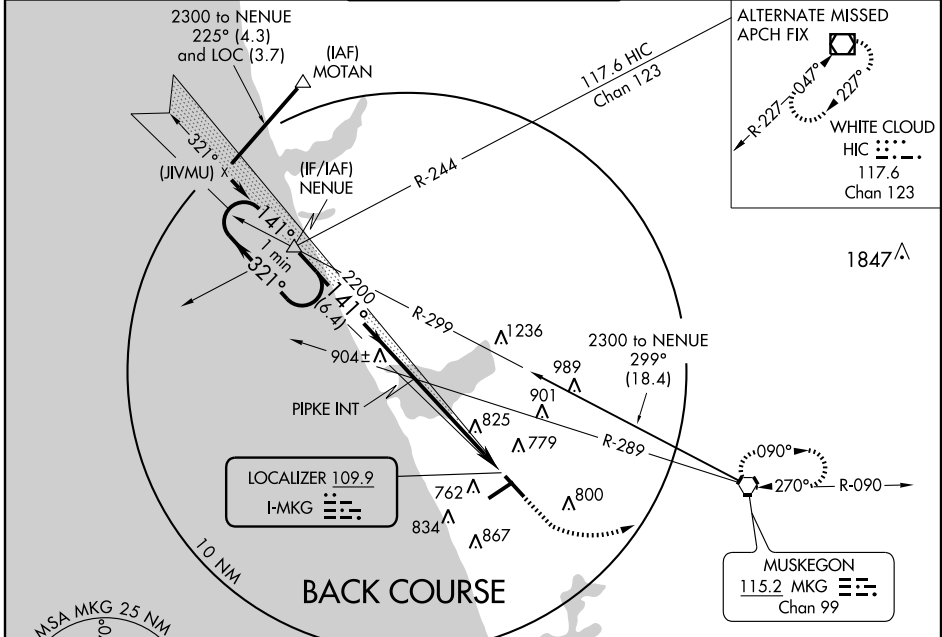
2300 to NENUE
225° (4.3)
and LOC (3.7)

(IAF)
MOTAN

117.6 HIC
Chan 123

ALTERNATE MISSED
APCH FIX

R-227
047°
227°

WHITE CLOUD
HIC
117.6
Chan 123

321°
(JIVMU)

(IF/IAF)
NENUE

R-244

141°
1 min
321°

2200
141°
(6.4)

R-299

1847

1236

2300 to NENUE
299°
(18.4)

904±

989

901

PIPKE INT

825

779

R-289

090°

270°
R-090

LOCALIZER 109.9
I-MKG

762

800

834

867

10 NM

BACK COURSE

MSA MKG 25 NM

MUSKEGON
115.2 MKG
Chan 99